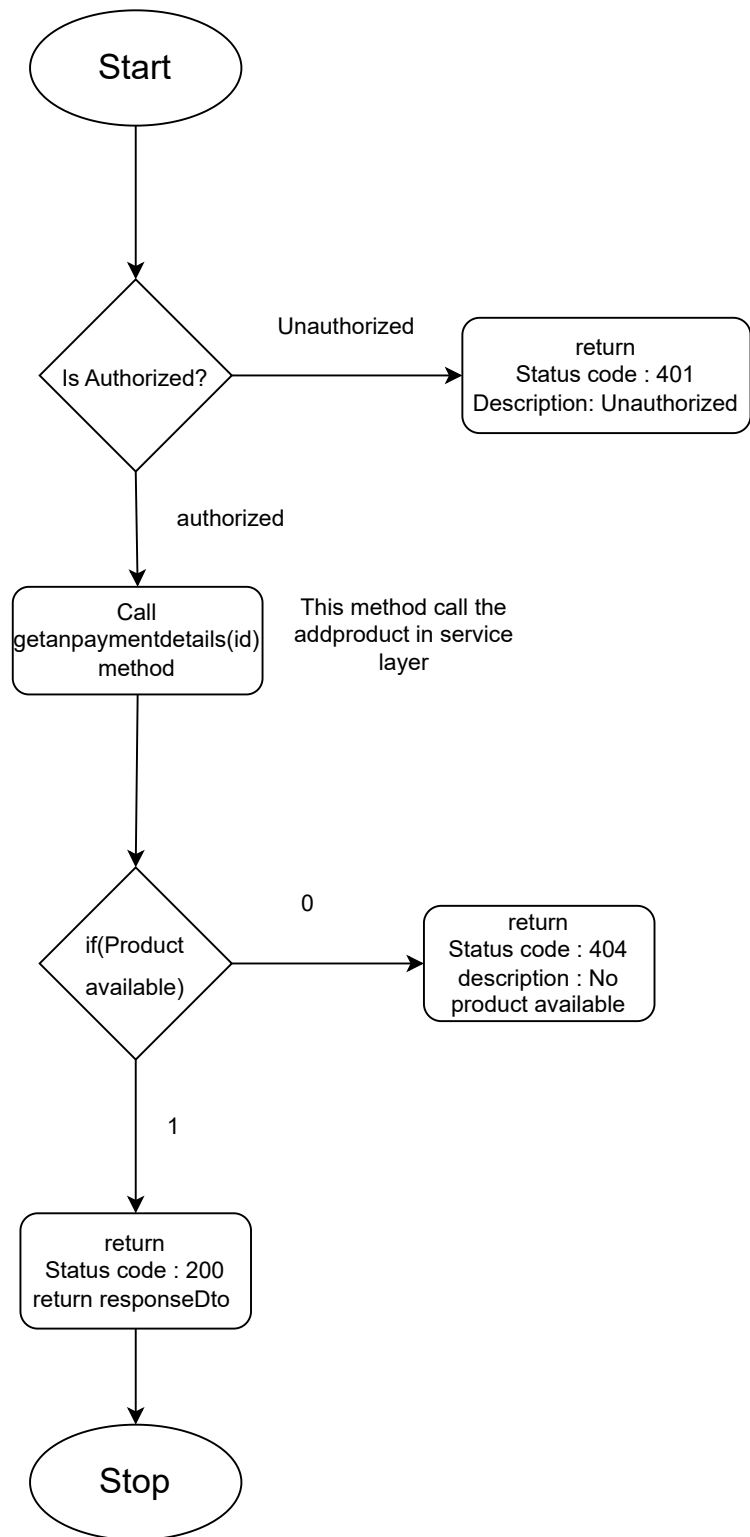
Start

Is Authorized?

Unauthorized

return
Status code : 401
Description: Unauthorized

authorized

Call
getanpaymentdetails(id)
method

This method call the addproduct in service layer

if(Product available)

0

return
Status code : 404
description : No product available

1

return
Status code : 200
return responseDto

Stop